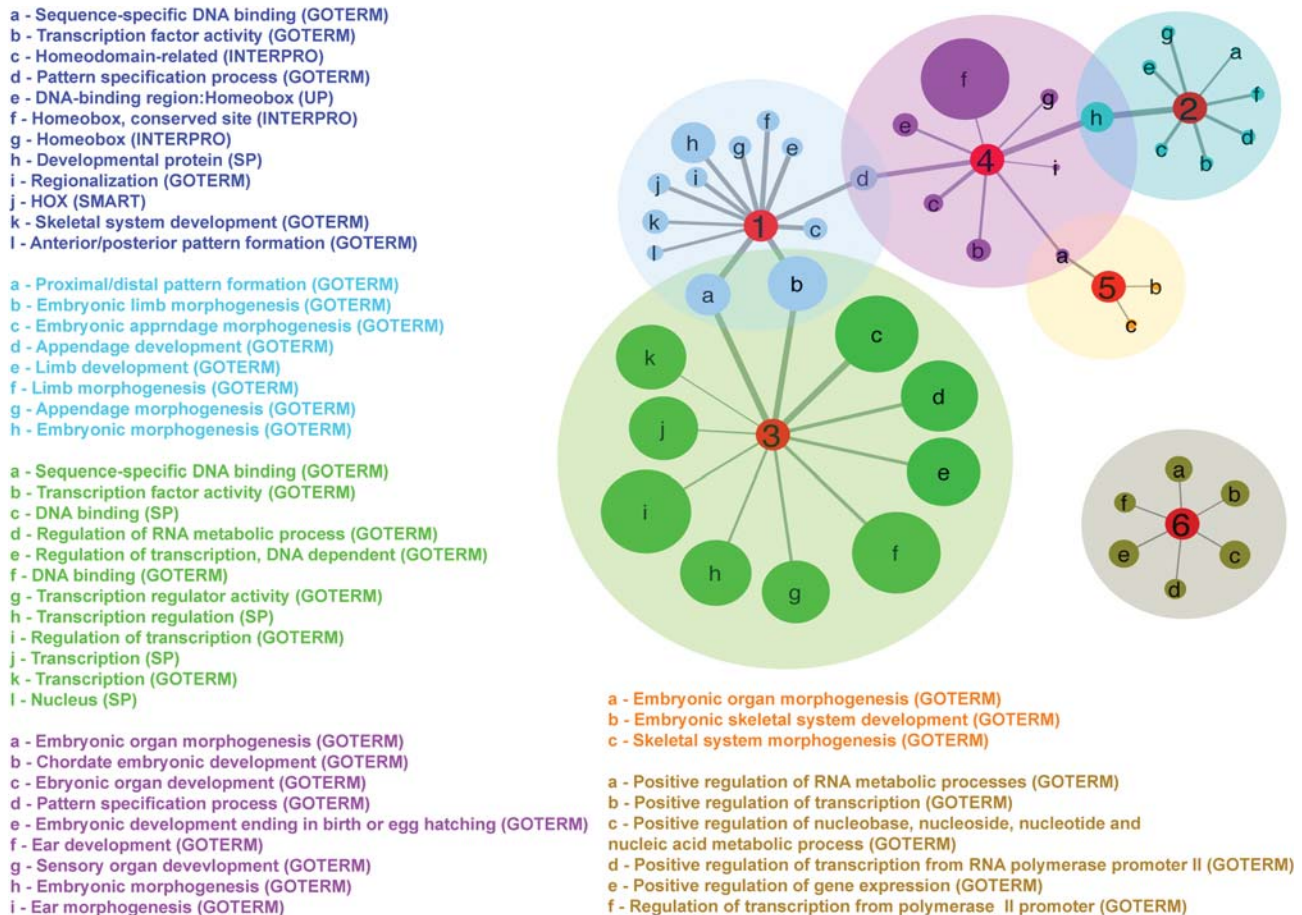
a - Sequence-specific DNA binding (GOTERM)
b - Transcription factor activity (GOTERM)
c - Homeodomain-related (INTERPRO)
d - Pattern specification process (GOTERM)
e - DNA-binding region:Homeobox (UP)
f - Homeobox, conserved site (INTERPRO)
g - Homeobox (INTERPRO)
h - Developmental protein (SP)
i - Regionalization (GOTERM)
j - HOX (SMART)
k - Skeletal system development (GOTERM)
l - Anterior/posterior pattern formation (GOTERM)

a - Proximal/distal pattern formation (GOTERM)
b - Embryonic limb morphogenesis (GOTERM)
c - Embryonic apprndage morphogenesis (GOTERM)
d - Appendage development (GOTERM)
e - Limb development (GOTERM)
f - Limb morphogenesis (GOTERM)
g - Appendage morphogenesis (GOTERM)
h - Embryonic morphogenesis (GOTERM)

a - Sequence-specific DNA binding (GOTERM)
b - Transcription factor activity (GOTERM)
c - DNA binding (SP)
d - Regulation of RNA metabolic process (GOTERM)
e - Regulation of transcription, DNA dependent (GOTERM)
f - DNA binding (GOTERM)
g - Transcription regulator activity (GOTERM)
h - Transcription regulation (SP)
i - Regulation of transcription (GOTERM)
j - Transcription (SP)
k - Transcription (GOTERM)
l - Nucleus (SP)

a - Embryonic organ morphogenesis (GOTERM)
b - Chordate embryonic development (GOTERM)
c - Ebryonic organ development (GOTERM)
d - Pattern specification process (GOTERM)
e - Embryonic development ending in birth or egg hatching (GOTERM)
f - Ear development (GOTERM)
g - Sensory organ devevlopment (GOTERM)
h - Embryonic morphogenesis (GOTERM)
i - Ear morphogenesis (GOTERM)

f
g
e
h
4
i
c
b
g
a
e
2
f
c
d
b
h
f
g
e
j
i
d
k
1
c
l
a
b
a
5
b
c
c
k
d
j
3
e
i
f
h
g
a
f
b
6
e
c
d

a - Embryonic organ morphogenesis (GOTERM)
b - Embryonic skeletal system development (GOTERM)
c - Skeletal system morphogenesis (GOTERM)

a - Positive regulation of RNA metabolic processes (GOTERM)
b - Positive regulation of transcription (GOTERM)
c - Positive regulation of nucleobase, nucleoside, nucleotide and nucleic acid metabolic process (GOTERM)
d - Positive regulation of transcription from RNA polymerase promoter II (GOTERM)
e - Positive regulation of gene expression (GOTERM)
f - Regulation of transcription from polymerase II promoter (GOTERM)